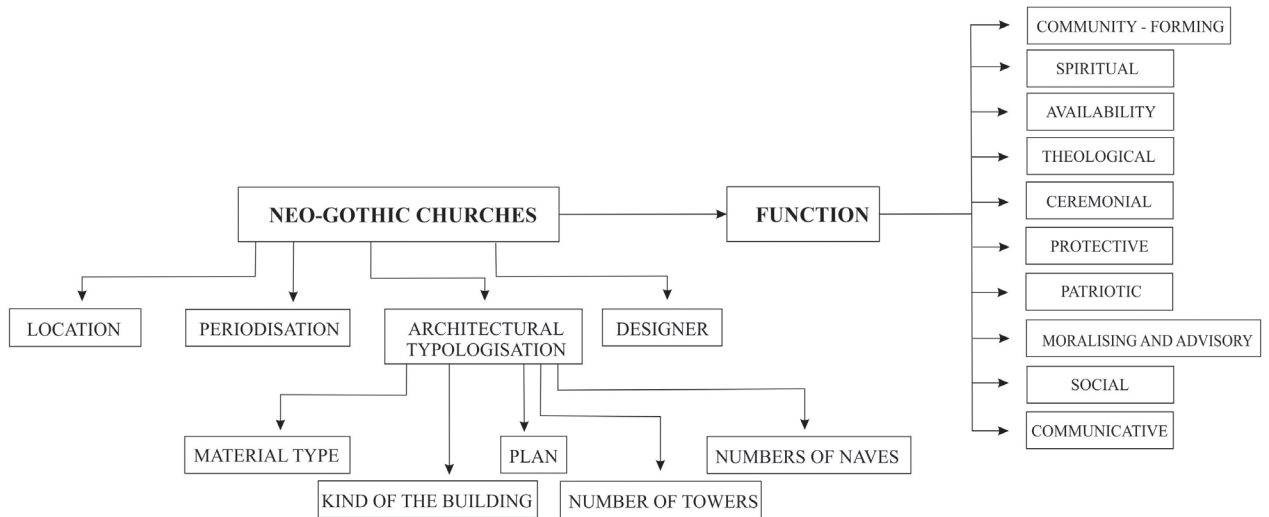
NEO-GOTHIC CHURCHES

FUNCTION

COMMUNITY - FORMING

SPIRITUAL

AVAILABILITY

THEOLOGICAL

CEREMONIAL

PROTECTIVE

PATRIOTIC

MORALISING AND ADVISORY

SOCIAL

COMMUNICATIVE

LOCATION

PERIODISATION

ARCHITECTURAL TYPOLOGISATION

DESIGNER

MATERIAL TYPE

KIND OF THE BUILDING

PLAN

NUMBER OF TOWERS

NUMBERS OF NAVES